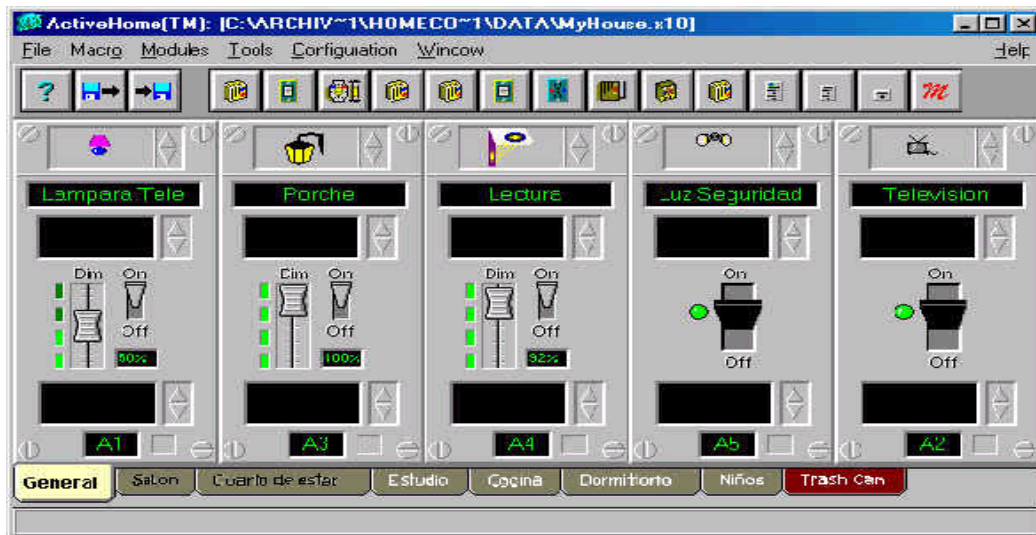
ActiveHome(TM): [C:\ARCHIV~1\HOMECO~1\DATA\MyHouse.x10]

File Macro Modules Tools Configuation Wincow Help

Lampara Tele
Dim On
Off
50%
A1

Porche
Dim On
Off
100%
A3

Lectura
Dim On
Off
92%
A4

Luz Seguridad
On
Off
A5

Television
On
Off
A2

General Salon Cuarto de estar Estudio Cocina Dormitorio Niños Trash Can